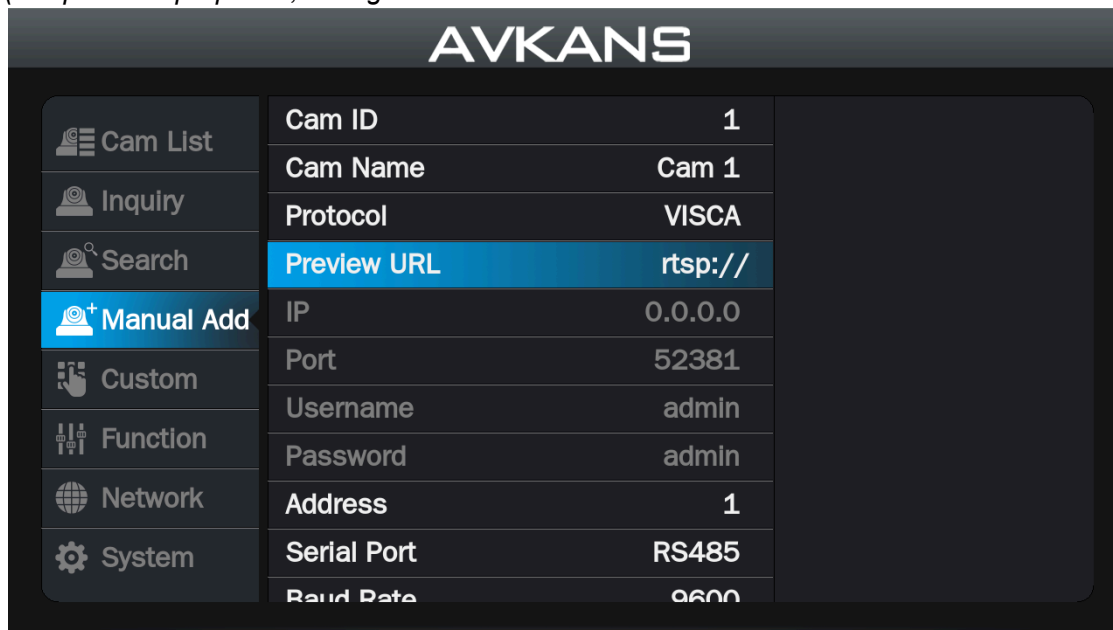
AVKANS

Cam List
Inquiry
Search
Manual Add
Custom
Function
Network
System

| | |
|---|---|
| Cam ID | 1 |
| Cam Name | Cam 1 |
| Protocol | VISCA |
| Preview URL | rtsp:// |
| IP | 0.0.0.0 |
| Port | 52381 |
| Username | admin |
| Password | admin |
| Address | 1 |
| Serial Port | RS485 |
| Baud Rate | 9600 |